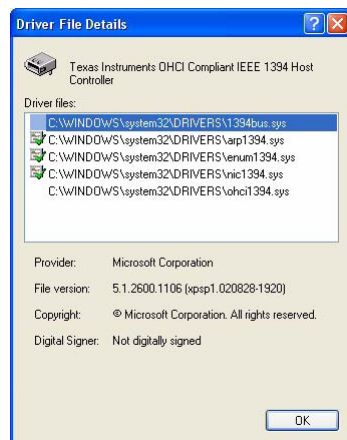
Driver File Details

Texas Instruments OHCI Compliant IEEE 1394 Host Controller

Driver files:

C:\WINDOWS\system32\DRIVERS\1394bus.sys
C:\WINDOWS\system32\DRIVERS\arp1394.sys
C:\WINDOWS\system32\DRIVERS\enum1394.sys
C:\WINDOWS\system32\DRIVERS\nic1394.sys
C:\WINDOWS\system32\DRIVERS\ohci1394.sys

Provider: Microsoft Corporation

File version: 5.1.2600.1106 (xpsp1.020828-1920)

Copyright: © Microsoft Corporation. All rights reserved.

Digital Signer: Not digitally signed

OK